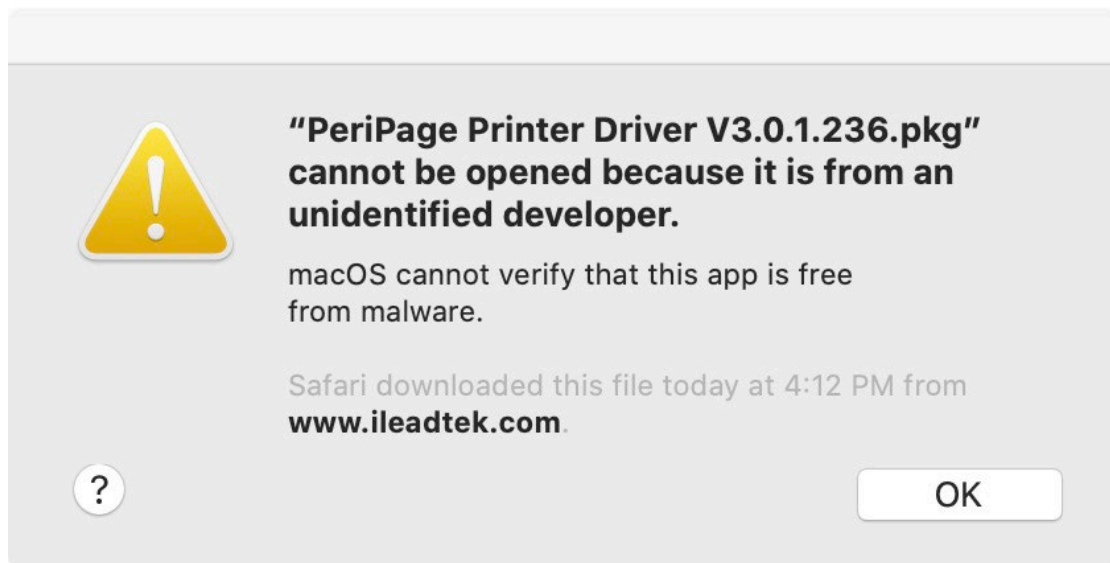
"PeriPage Printer Driver V3.0.1.236.pkg" cannot be opened because it is from an unidentified developer.

macOS cannot verify that this app is free from malware.

Safari downloaded this file today at 4:12 PM from www.ileadtek.com.

?

OK